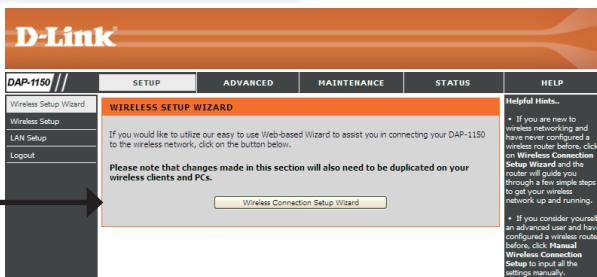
D-Link

DAP-1150

SETUP

ADVANCED

MAINTENANCE

STATUS

HELP

Wireless Setup Wizard

Wireless Setup

LAN Setup

Logout

WIRELESS SETUP WIZARD

If you would like to utilize our easy to use Web-based Wizard to assist you in connecting your DAP-1150 to the wireless network, click on the button below.

Please note that changes made in this section will also need to be duplicated on your wireless clients and PCs.

Wireless Connection Setup Wizard

Helpful Hints..

• If you are new to wireless networking and have never configured a wireless router before, click on Wireless Connection Setup Wizard and the router will guide you through a few simple steps to get your wireless network up and running.

• If you consider yoursel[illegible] an advanced user and hav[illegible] configured a wireless route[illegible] before, click Manual Wireless Connection Setup to input all the settings manually.